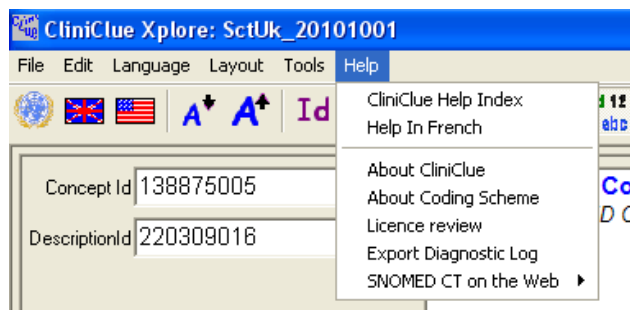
CliniClue Xplore: SctUk_20101001

File Edit Language Layout Tools Help

A A Id

Concept Id 138875005

DescriptionId 220309016

CliniClue Help Index
Help In French
About CliniClue
About Coding Scheme
Licence review
Export Diagnostic Log
SNOMED CT on the Web

d 12
ebc

Co
D C